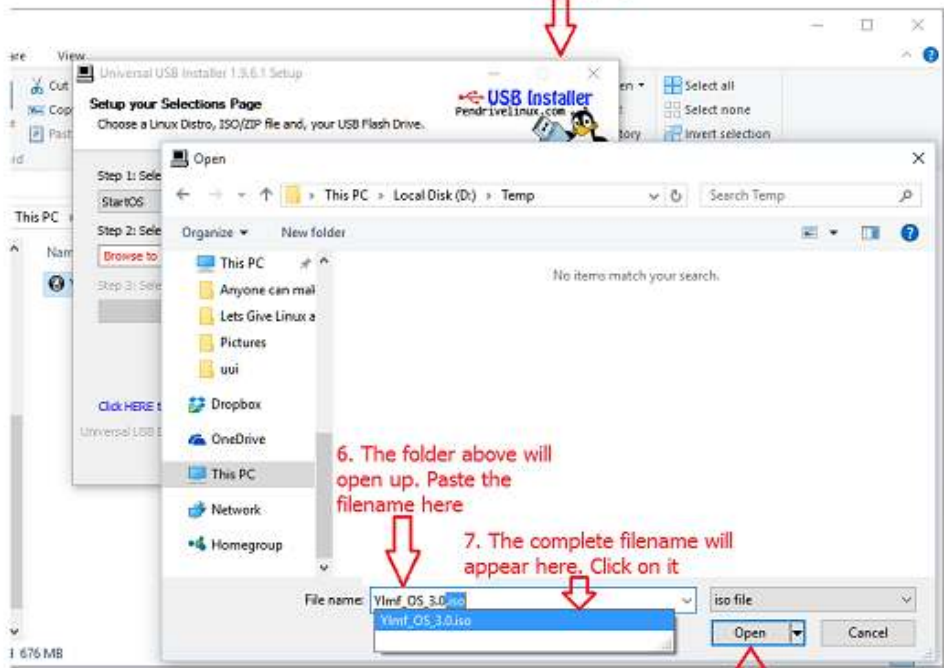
are View

Cut

Cop

Past

rd

This PC

Nam

Universal USB Installer 1.9.6.1 Setup

Setup your Selections Page

Choose a Linux Distro, ISO/ZIP file and, your USB Flash Drive.

USB Installer

Pendrivelinux.com

en

tory

Select all

Select none

Invert selection

Step 1: Sele

StartOS

Step 2: Sele

Browse to

Step 3: Sele

Click HERE t

Universal USB I

Open

This PC > Local Disk (D:) > Temp

Search Temp

Organize ▾ New folder

This PC

Anyone can mal

Lets Give Linux a

Pictures

uui

Dropbox

OneDrive

This PC

Network

Homegroup

No items match your search.

6. The folder above will open up. Paste the filename here

7. The complete filename will appear here. Click on it

File name: Ylmf_OS_3.0.iso

Ylmf_OS_3.0.iso

iso file

Open

Cancel

676 MB